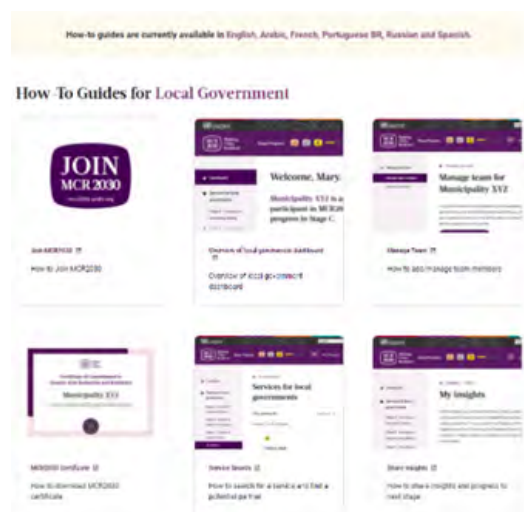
How-to guides are currently available in English, Arabic, French, Portuguese BR, Russian and Spanish.

How-To Guides for Local Government

JOIN
MCR2030

Join MCR2030
How to Join MCR2030

Welcome, Mary.

Municipality XYZ is a participant in MCR2030 progress in Stage C.

Overview of local government dashboard
Overview of local government dashboard

Manage team for Municipality XYZ

Manage Team
How to add/manage team members

Municipality XYZ

MCR2030 Certificate
How to download MCR2030 certificate

Services for local governments

Service Search
How to search for a service and find a potential partner

My insights

Share insights
How to share insights and progress to next stage